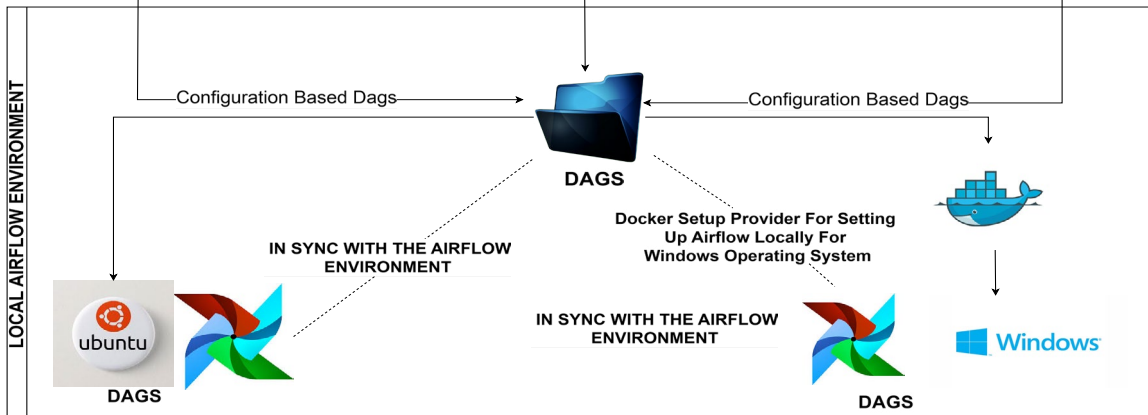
LOCAL AIRFLOW ENVIRONMENT

Configuration Based Dags

Configuration Based Dags

DAGS

Docker Setup Provider For Setting Up Airflow Locally For Windows Operating System

IN SYNC WITH THE AIRFLOW ENVIRONMENT

IN SYNC WITH THE AIRFLOW ENVIRONMENT

ubuntu

DAGS

DAGS

Windows